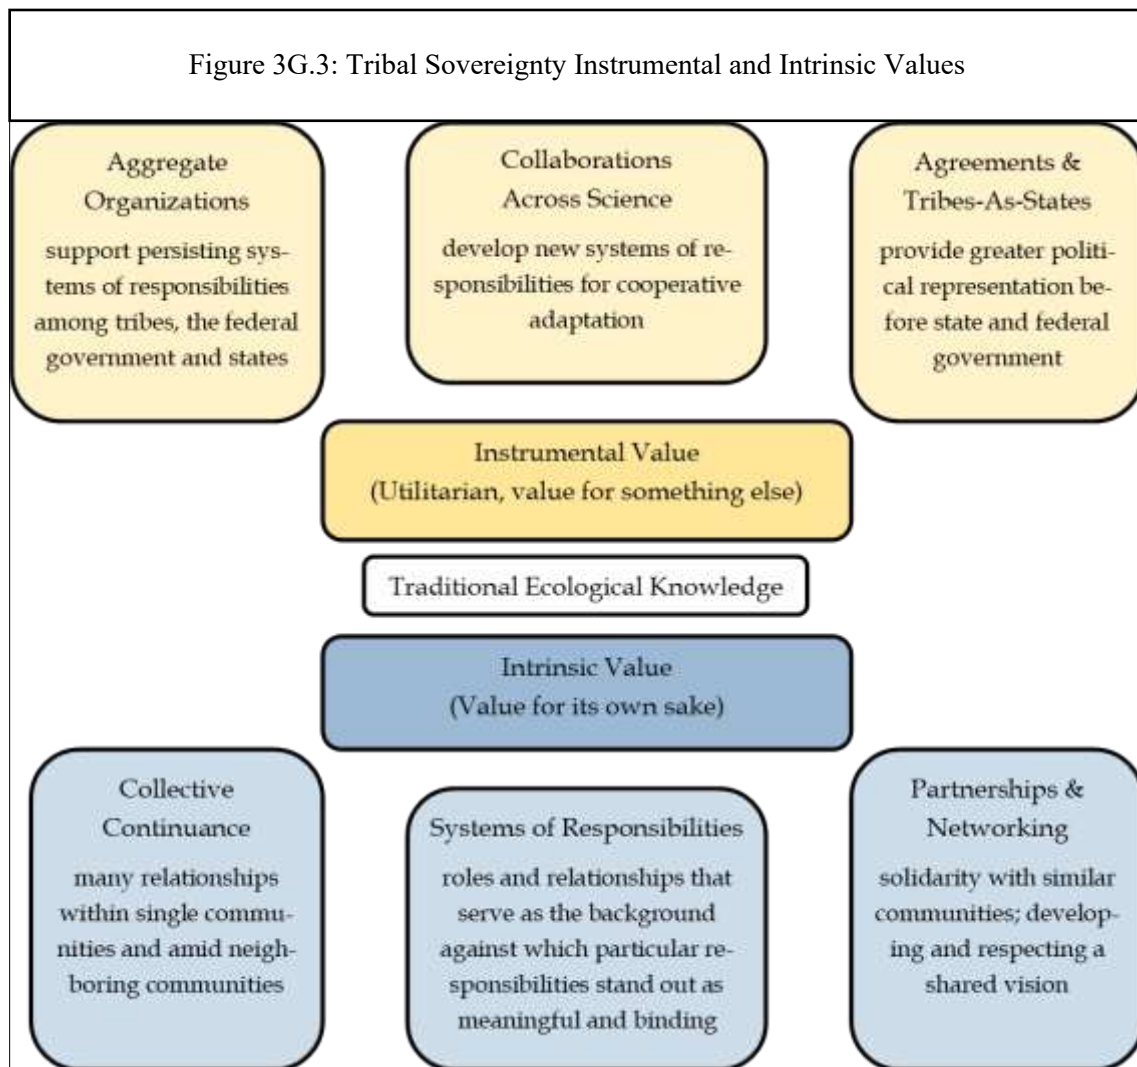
Figure 3G.3: Tribal Sovereignty Instrumental and Intrinsic Values

Aggregate Organizations

support persisting systems of responsibilities among tribes, the federal government and states

Collaborations Across Science

develop new systems of responsibilities for cooperative adaptation

Agreements & Tribes-As-States

provide greater political representation before state and federal government

Instrumental Value
(Utilitarian, value for something else)

Traditional Ecological Knowledge

Intrinsic Value
(Value for its own sake)

Collective Continuance

many relationships within single communities and amid neighboring communities

Systems of Responsibilities

roles and relationships that serve as the background against which particular responsibilities stand out as meaningful and binding

Partnerships & Networking

solidarity with similar communities; developing and respecting a shared vision